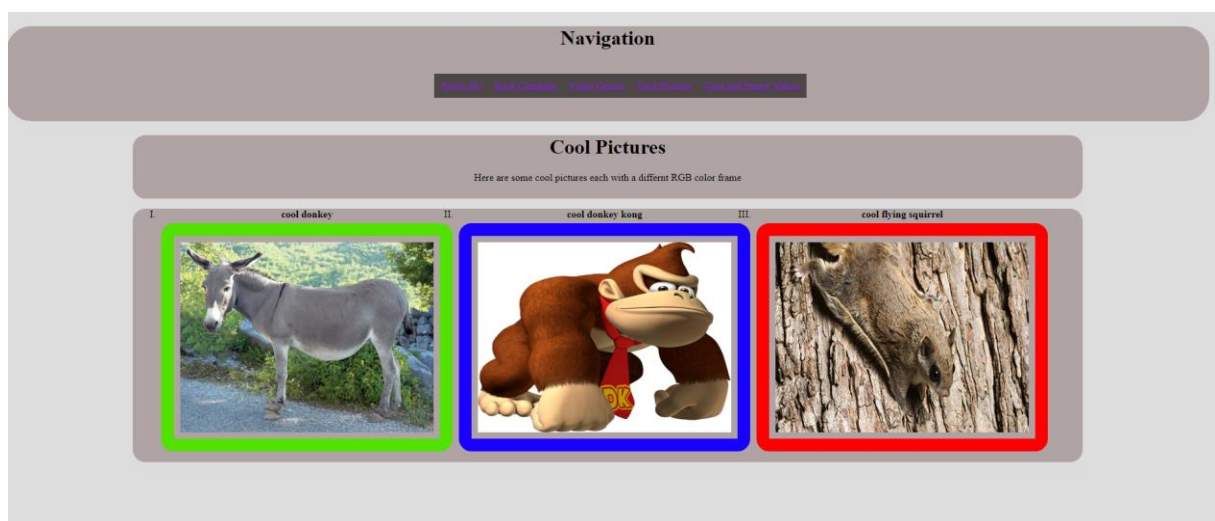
Navigation

About Me | Rock Climbing | Video Games | Cool Pictures | Cool and Funny Videos

Cool Pictures

Here are some cool pictures each with a differnt RGB color frame

I. cool donkey

II. cool donkey kong

III. cool flying squirrel

DK